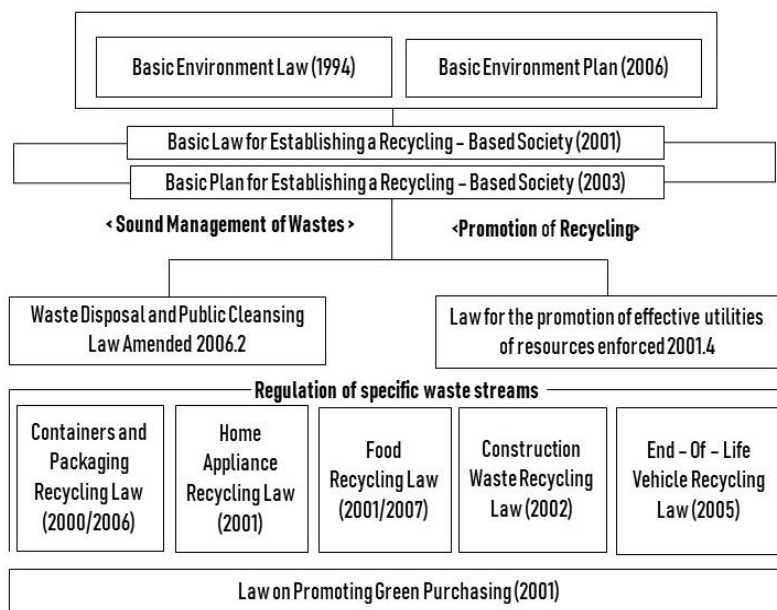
Basic Environment Law (1994)

Basic Environment Plan (2006)

Basic Law for Establishing a Recycling – Based Society (2001)

Basic Plan for Establishing a Recycling – Based Society (2003)

< Sound Management of Wastes >

<Promotion of Recycling>

Waste Disposal and Public Cleansing Law Amended 2006.2

Law for the promotion of effective utilities of resources enforced 2001.4

Regulation of specific waste streams

Containers and Packaging Recycling Law (2000/2006)

Home Appliance Recycling Law (2001)

Food Recycling Law (2001/2007)

Construction Waste Recycling Law (2002)

End – Of – Life Vehicle Recycling Law (2005)

Law on Promoting Green Purchasing (2001)